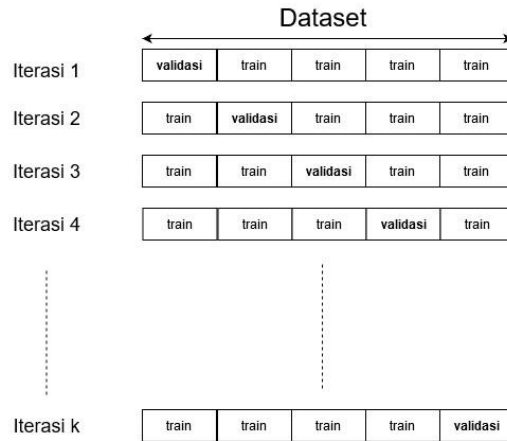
Dataset

Iterasi 1
| validasi | train | train | train | train |
|---|---|---|---|---|

Iterasi 2
| train | validasi | train | train | train |
|---|---|---|---|---|

Iterasi 3
| train | train | validasi | train | train |
|---|---|---|---|---|

Iterasi 4
| train | train | train | validasi | train |
|---|---|---|---|---|

Iterasi k
| train | train | train | train | validasi |
|---|---|---|---|---|